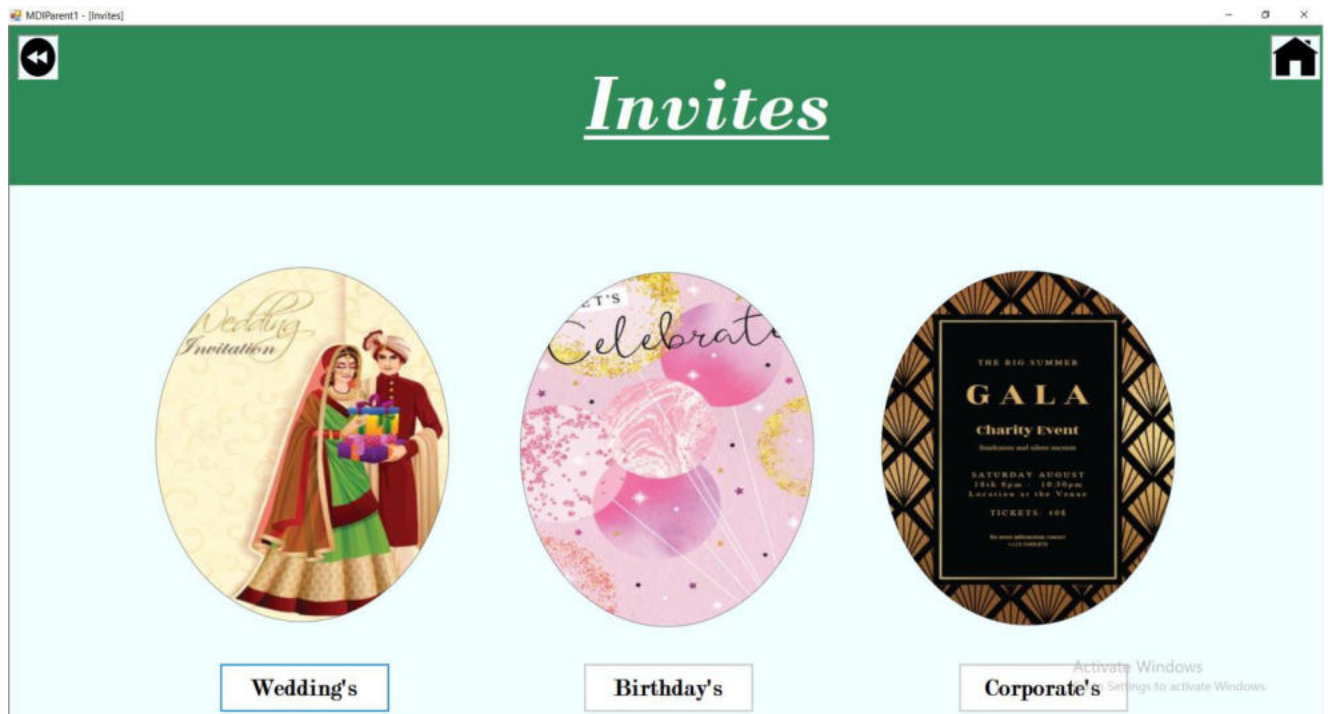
MDIParent1 - [Invites]

Invites

Wedding Invitation

ET'S Celebrat

THE BIG SUMMER
GALA
Charity Event
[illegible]
SATURDAY AUGUST
18th 6pm - 10:30pm
Location at the Venue
TICKETS: 40$
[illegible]

Wedding's

Birthday's

Corporate's

Activate Windows
Go to Settings to activate Windows.